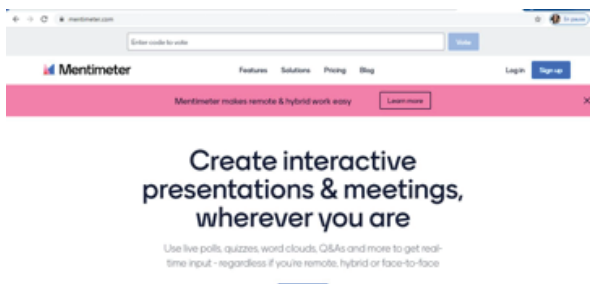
mentimeter.com

In pause

Enter code to vote

Vote

Mentimeter

Features Solutions Pricing Blog

Log in Sign up

Mentimeter makes remote & hybrid work easy

Learn more

Create interactive presentations & meetings, wherever you are

Use live polls, quizzes, word clouds, Q&As and more to get real-time input - regardless if you're remote, hybrid or face-to-face